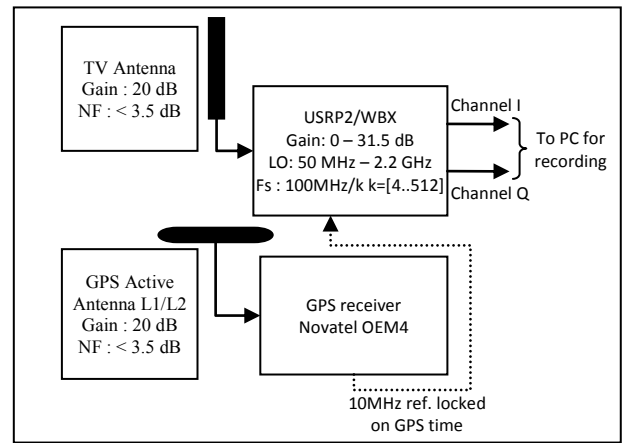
TV Antenna
Gain : 20 dB
NF : < 3.5 dB

USRP2/WBX
Gain: 0 – 31.5 dB
LO: 50 MHz – 2.2 GHz
Fs : 100MHz/k k=[4..512]

Channel I

Channel Q

To PC for recording

GPS Active
Antenna L1/L2
Gain : 20 dB
NF : < 3.5 dB

GPS receiver
Novatel OEM4

10MHz ref. locked on GPS time